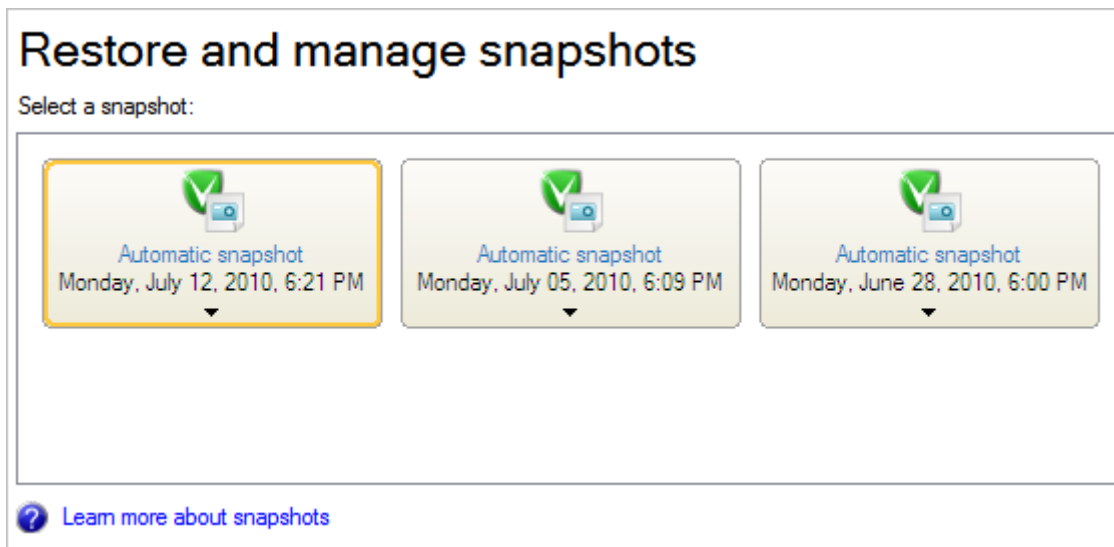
Restore and manage snapshots

Select a snapshot:

Automatic snapshot
Monday, July 12, 2010, 6:21 PM

Automatic snapshot
Monday, July 05, 2010, 6:09 PM

Automatic snapshot
Monday, June 28, 2010, 6:00 PM

Learn more about snapshots